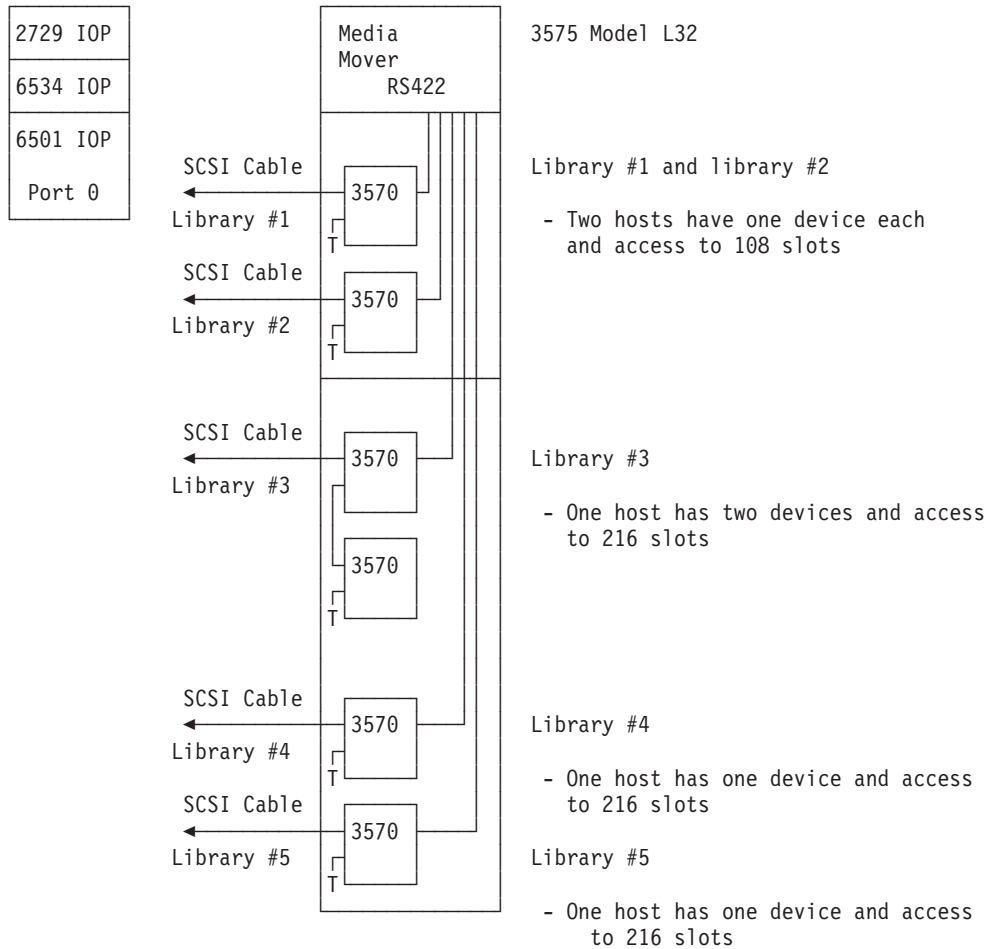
2729 IOP

6534 IOP

6501 IOP

Port 0

Media Mover RS422

3575 Model L32

SCSI Cable

Library #1

3570

T

SCSI Cable

Library #2

3570

T

Library #1 and library #2

- Two hosts have one device each and access to 108 slots

SCSI Cable

Library #3

3570

3570

T

Library #3

- One host has two devices and access to 216 slots

SCSI Cable

Library #4

3570

T

Library #4

- One host has one device and access to 216 slots

SCSI Cable

Library #5

3570

T

Library #5

- One host has one device and access to 216 slots